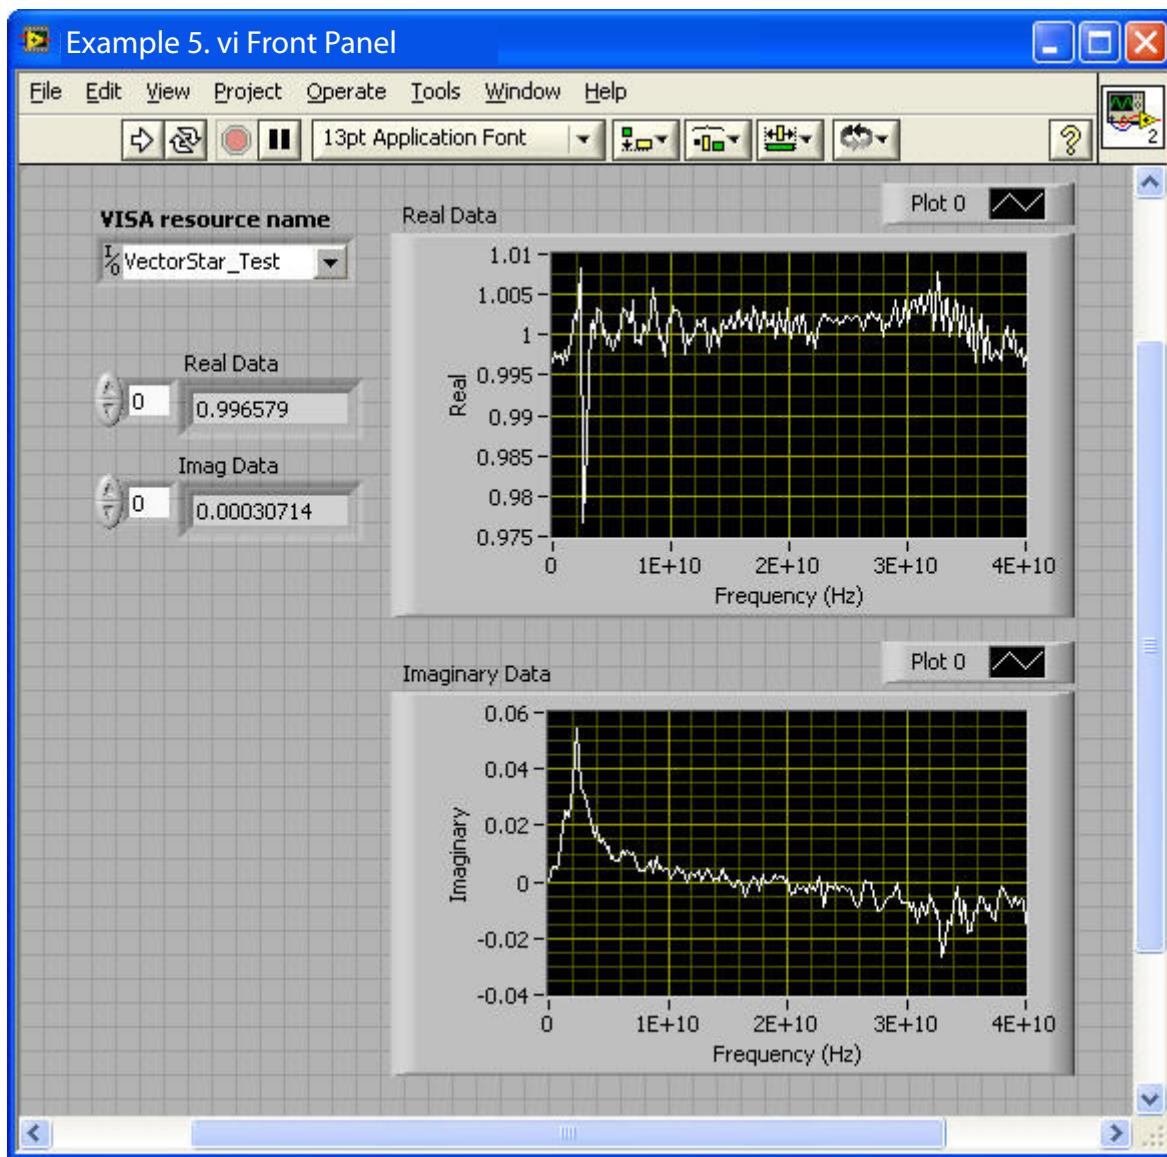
Example 5. vi Front Panel

File Edit View Project Operate Tools Window Help

13pt Application Font

VISA resource name
VectorStar_Test

Real Data
0
0.996579

Imag Data
0
0.00030714

Real Data
Plot 0

1.01
1.005
1
0.995
0.99
0.985
0.98
0.975
Real
0
1E+10
2E+10
3E+10
4E+10
Frequency (Hz)

Imaginary Data
Plot 0

0.06
0.04
0.02
0
-0.02
-0.04
Imaginary
0
1E+10
2E+10
3E+10
4E+10
Frequency (Hz)